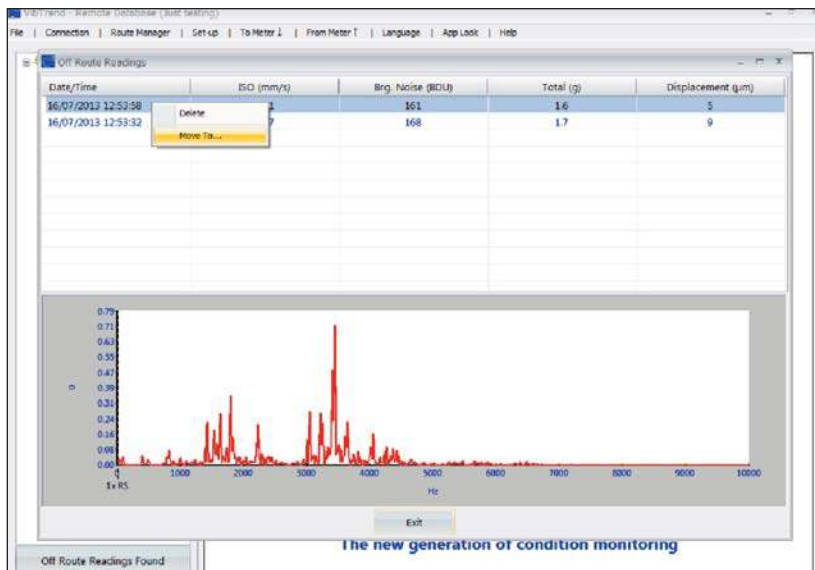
VibTrend - Remote Database (Just testing)

File | Connection | Route Manager | Set-up | To Meter ↓ | From Meter ↑ | Language | App Lock | Help

Off Route Readings

| Date/Time | ISO (mm/s) | Brg. Noise (BDU) | Total (g) | Displacement (µm) |
|---|---|---|---|---|
| 16/07/2013 12:53:58 | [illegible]1 | 161 | 1.6 | 5 |
| 16/07/2013 12:53:32 | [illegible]7 | 168 | 1.7 | 9 |

Delete
Move To...

0.79
0.71
0.63
0.55
0.47
0.39
0.31
0.24
0.16
0.08
0.00
g
0
1x RS
1000
2000
3000
4000
5000
6000
7000
8000
9000
10000
Hz

Exit

Off Route Readings Found

The new generation of condition monitoring